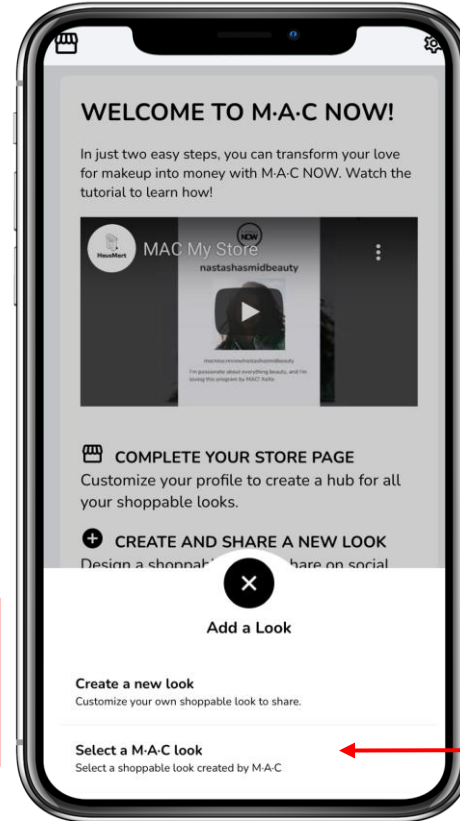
WELCOME TO M·A·C NOW!

In just two easy steps, you can transform your love for makeup into money with M·A·C NOW. Watch the tutorial to learn how!

HausMart

MAC My Store

NOW

nastashasmidbeauty

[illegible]

I'm passionate about everything beauty, and I'm loving this program by MAC! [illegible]

COMPLETE YOUR STORE PAGE

Customize your profile to create a hub for all your shoppable looks.

CREATE AND SHARE A NEW LOOK

Design a shoppab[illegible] hare on social

Add a Look

Create a new look

Customize your own shoppable look to share.

Select a M·A·C look

Select a shoppable look created by M·A·C